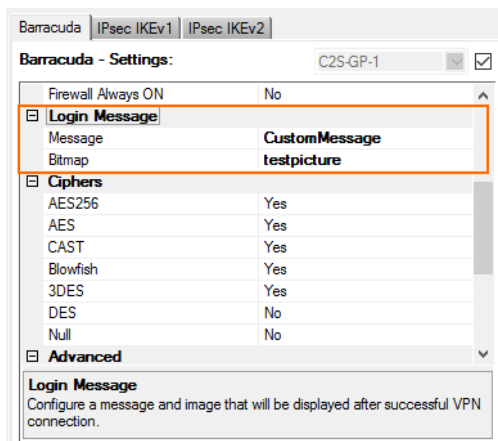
Barracuda | IPsec IKEv1 | IPsec IKEv2

Barracuda - Settings: C2S-GP-1

| | |
|---|---|
| Firewall Always ON | No |
| ⊟ Login Message | |
| Message | CustomMessage |
| Bitmap | testpicture |
| ⊟ Ciphers | |
| AES256 | Yes |
| AES | Yes |
| CAST | Yes |
| Blowfish | Yes |
| 3DES | Yes |
| DES | No |
| Null | No |
| ⊟ Advanced | |

Login Message
Configure a message and image that will be displayed after successful VPN connection.